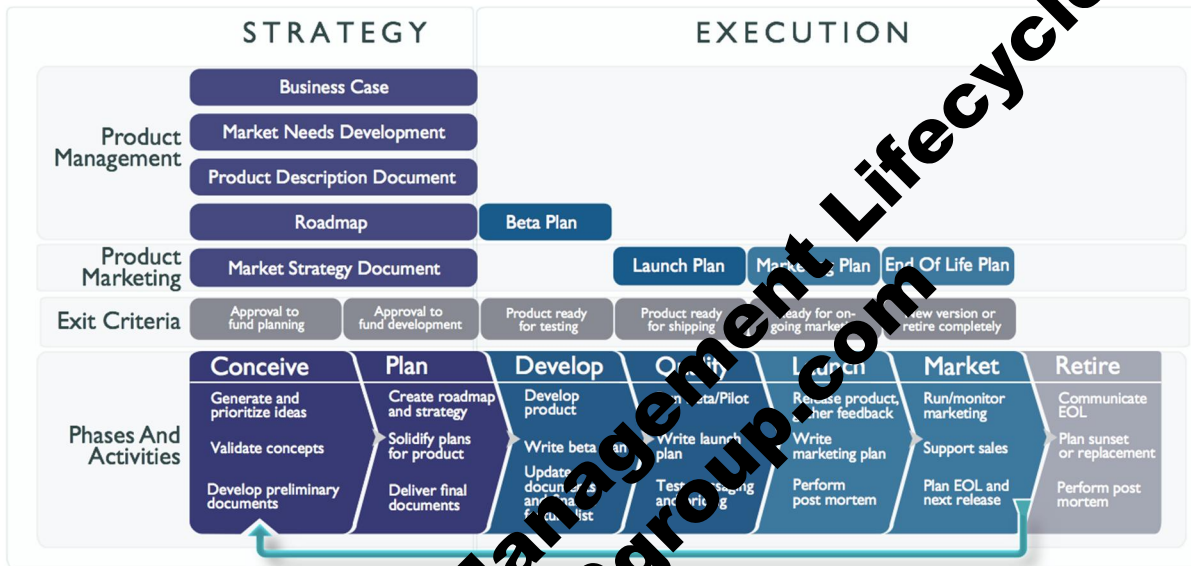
STRATEGY

EXECUTION

Product Management

Business Case

Market Needs Development

Product Description Document

Roadmap

Beta Plan

Product Marketing

Market Strategy Document

Launch Plan

Ma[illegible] Plan

End Of Life Plan

Exit Criteria

Approval to fund planning

Approval to fund development

Product ready for testing

Product ready for shipping

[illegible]dy for on-going marke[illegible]

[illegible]ew version or retire completely

Phases And Activities

Conceive

Generate and prioritize ideas

Validate concepts

Develop preliminary documents

Plan

Create roadmap and strategy

Solidify plans for product

Deliver final documents

Develop

Develop product

Write beta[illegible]

Update docum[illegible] an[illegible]

O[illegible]

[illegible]/Pilot

Write laun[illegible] plan

Tes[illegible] an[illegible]

L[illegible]

R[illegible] product, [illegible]er feedback

Write marketing plan

Perform post mortem

Market

Run/monitor marketing

Support sales

Plan EOL and next release

Retire

Communicate EOL

Plan sunset or replacement

Perform post mortem

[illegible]anagement Lifecycl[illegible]

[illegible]group.com